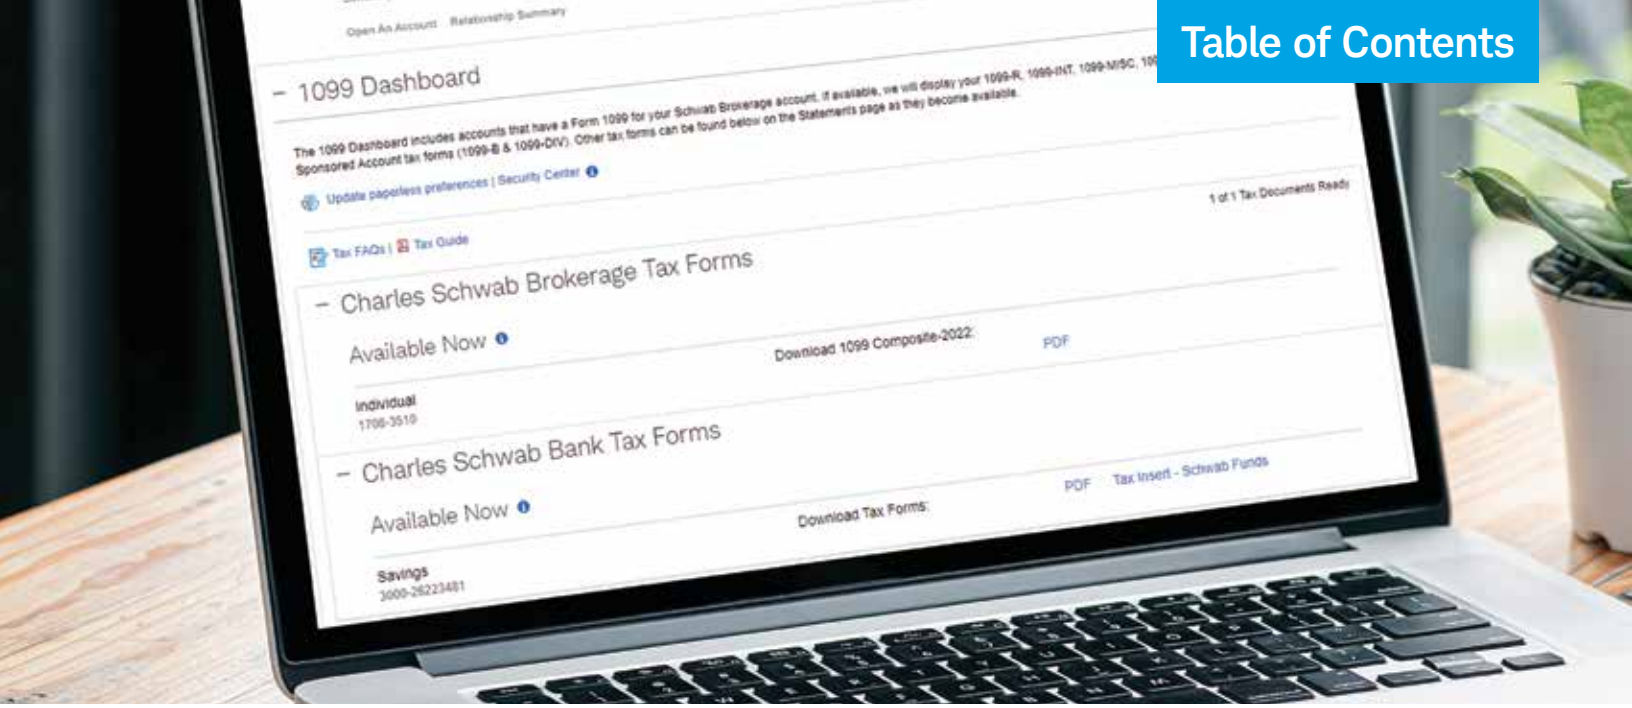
Table of Contents

Open An Account Relationship Summary

– 1099 Dashboard

The 1099 Dashboard includes accounts that have a Form 1099 for your Schwab Brokerage account. If available, we will display your 1099-R, 1099-INT, 1099-MISC, 10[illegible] Sponsored Account tax forms (1099-B & 1099-DIV). Other tax forms can be found below on the Statements page as they become available.

Update paperless preferences | Security Center

1 of 1 Tax Documents Ready

Tax FAQs | Tax Guide

– Charles Schwab Brokerage Tax Forms

Available Now

Download 1099 Composite-2022: PDF

Individual
1706-3510

– Charles Schwab Bank Tax Forms

Available Now

Download Tax Forms: PDF Tax Insert - Schwab Funds

Savings
3000-28223481